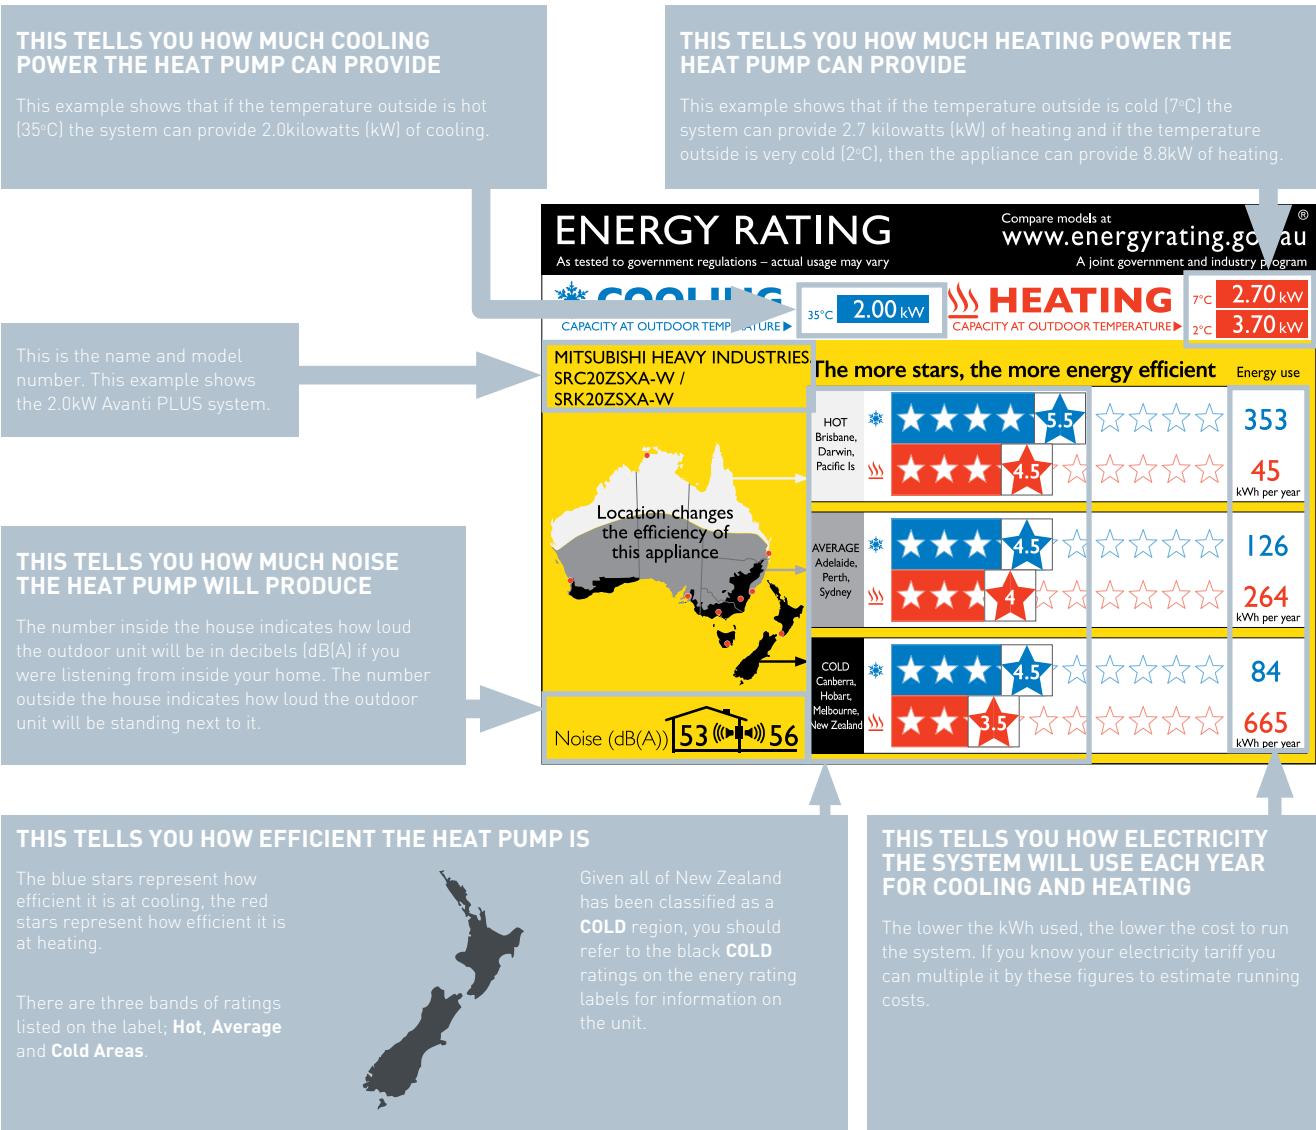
THIS TELLS YOU HOW MUCH COOLING POWER THE HEAT PUMP CAN PROVIDE

This example shows that if the temperature outside is hot (35°C) the system can provide 2.0kilowatts (kW) of cooling.

THIS TELLS YOU HOW MUCH HEATING POWER THE HEAT PUMP CAN PROVIDE

This example shows that if the temperature outside is cold (7°C) the system can provide 2.7 kilowatts (kW) of heating and if the temperature outside is very cold (2°C), then the appliance can provide 8.8kW of heating.

ENERGY RATING
As tested to government regulations – actual usage may vary
Compare models at
www.energyrating.go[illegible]au
®
A joint government and industry p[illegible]ogram

COOLING
CAPACITY AT OUTDOOR TEMP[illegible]ATURE ▶
35°C 2.00 kW

HEATING
CAPACITY AT OUTDOOR TEMPERATURE ▶
7°C 2.70 kW
2°C 3.70 kW

This is the name and model number. This example shows the 2.0kW Avanti PLUS system.

MITSUBISHI HEAVY INDUSTRIES
SRC20ZSXA-W /
SRK20ZSXA-W

The more stars, the more energy efficient
Energy use

HOT
Brisbane, Darwin, Pacific Is
5.5
353
4.5
45
kWh per year

Location changes the efficiency of this appliance

AVERAGE
Adelaide, Perth, Sydney
4.5
126
4
264
kWh per year

COLD
Canberra, Hobart, Melbourne, New Zealand
4.5
84
3.5
665
kWh per year

THIS TELLS YOU HOW MUCH NOISE THE HEAT PUMP WILL PRODUCE

The number inside the house indicates how loud the outdoor unit will be in decibels (dB(A) if you were listening from inside your home. The number outside the house indicates how loud the outdoor unit will be standing next to it.

Noise (dB(A)) 53 56

THIS TELLS YOU HOW EFFICIENT THE HEAT PUMP IS

The blue stars represent how efficient it is at cooling, the red stars represent how efficient it is at heating.

There are three bands of ratings listed on the label; Hot, Average and Cold Areas.

Given all of New Zealand has been classified as a COLD region, you should refer to the black COLD ratings on the enery rating labels for information on the unit.

THIS TELLS YOU HOW ELECTRICITY THE SYSTEM WILL USE EACH YEAR FOR COOLING AND HEATING

The lower the kWh used, the lower the cost to run the system. If you know your electricity tariff you can multiple it by these figures to estimate running costs.